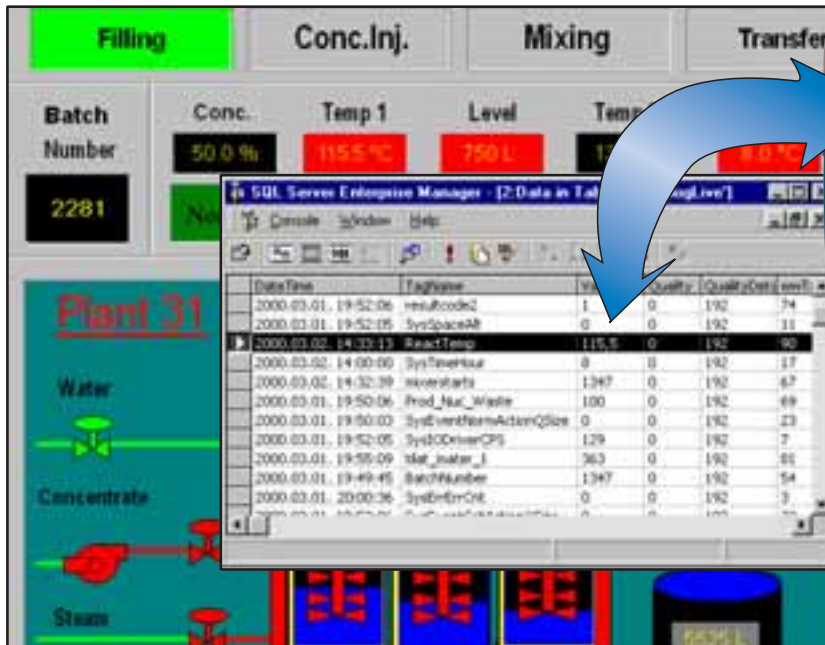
Filling

Conc.Inj.

Mixing

Transfer

Batch Number

2281

Conc.

50.0 %

Temp 1

115.5 °C

Level

750 L

Temp

8.0 °C

No

Plant 31

Water

Concentrate

Steam

SQL Server Enterprise Manager - [2:Data in Tab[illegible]]

Console Window Help

| DateTime | TagName | Va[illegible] | Quality | QualityDetail | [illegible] |
|---|---|---|---|---|---|
| 2000.03.01. 19:52:06 | resultcode2 | 1 | 0 | 192 | 74 |
| 2000.03.01. 19:52:05 | SysSpaceAlt | 0 | 0 | 192 | 11 |
| 2000.03.02. 14:33:13 | ReactTemp | 115.5 | 0 | 192 | 90 |
| 2000.03.02. 14:00:00 | SysTimeHour | 8 | 0 | 192 | 17 |
| 2000.03.02. 14:32:39 | mixerstarts | 1347 | 0 | 192 | 67 |
| 2000.03.01. 19:50:06 | Prod_Nuc_Waste | 100 | 0 | 192 | 69 |
| 2000.03.01. 19:50:03 | SysEventNormActionQSize | 0 | 0 | 192 | 23 |
| 2000.03.01. 19:52:05 | SysIODriverCPS | 129 | 0 | 192 | 7 |
| 2000.03.01. 19:55:09 | tilat_water_l | 363 | 0 | 192 | 81 |
| 2000.03.01. 19:49:45 | BatchNumber | 1347 | 0 | 192 | 54 |
| 2000.03.01. 20:00:36 | SysErrErrCnt | 0 | 0 | 192 | 3 |